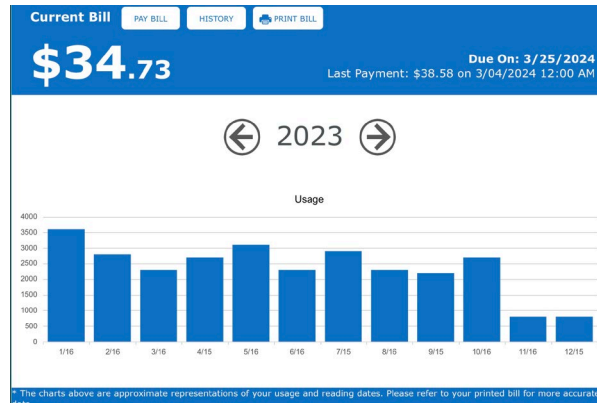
Current Bill PAY BILL HISTORY PRINT BILL

$34.73

Due On: 3/25/2024
Last Payment: $38.58 on 3/04/2024 12:00 AM

2023

Usage

4000
3500
3000
2500
2000
1500
1000
500
0

1/16 2/16 3/16 4/15 5/16 6/16 7/15 8/16 9/15 10/16 11/16 12/15

* The charts above are approximate representations of your usage and reading dates. Please refer to your printed bill for more accurat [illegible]